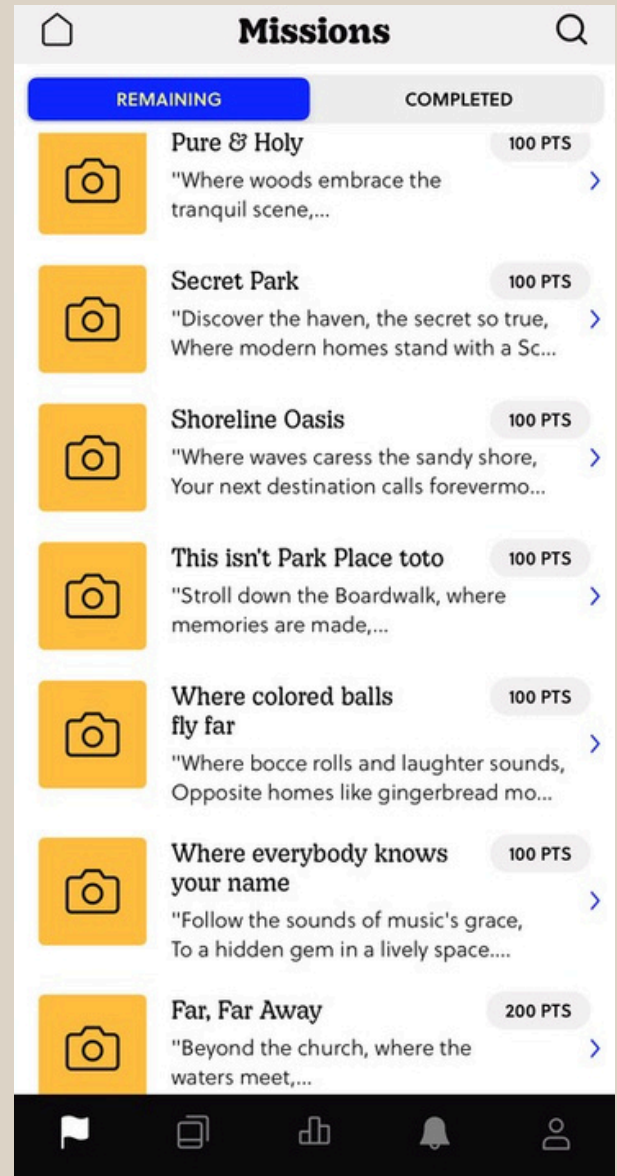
Missions

REMAINING

COMPLETED

Pure & Holy

100 PTS

"Where woods embrace the tranquil scene,...

Secret Park

100 PTS

"Discover the haven, the secret so true, Where modern homes stand with a Sc...

Shoreline Oasis

100 PTS

"Where waves caress the sandy shore, Your next destination calls forevermo...

This isn't Park Place toto

100 PTS

"Stroll down the Boardwalk, where memories are made,...

Where colored balls fly far

100 PTS

"Where bocce rolls and laughter sounds, Opposite homes like gingerbread mo...

Where everybody knows your name

100 PTS

"Follow the sounds of music's grace, To a hidden gem in a lively space....

Far, Far Away

200 PTS

"Beyond the church, where the waters meet,...